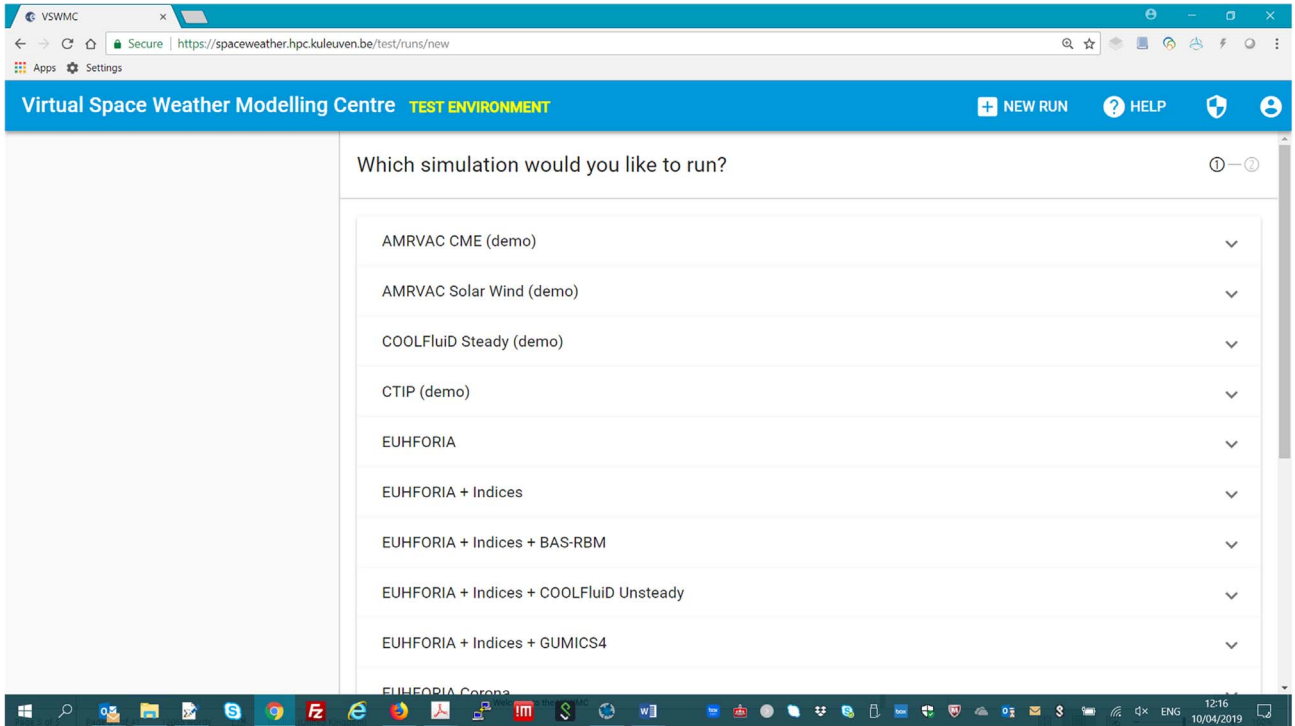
VSWMC ×

Secure | https://spaceweather.hpc.kuleuven.be/test/runs/new

Apps Settings

Virtual Space Weather Modelling Centre TEST ENVIRONMENT

NEW RUN HELP

Which simulation would you like to run?

1 — 2

AMRVAC CME (demo)

AMRVAC Solar Wind (demo)

COOLFluiD Steady (demo)

CTIP (demo)

EUHFORIA

EUHFORIA + Indices

EUHFORIA + Indices + BAS-RBM

EUHFORIA + Indices + COOLFluiD Unsteady

EUHFORIA + Indices + GUMICS4

EUHFORIA Corona

ENG 12:16 10/04/2019